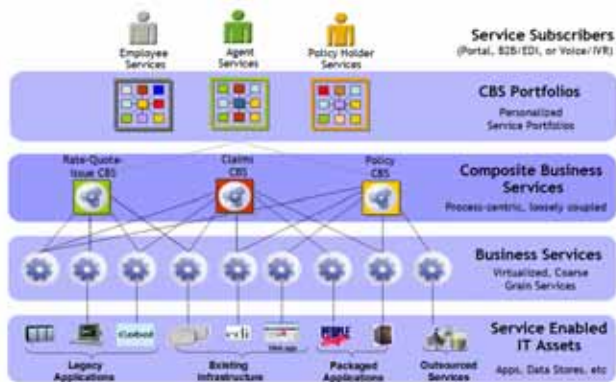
Employee Services

Agent Services

Policy Holder Services

Service Subscribers
(Portal, B2B/EDI, or Voice/IVR)

CBS Portfolios
Personalized Service Portfolios

Rate-Quote-Issue CBS

Claims CBS

Policy CBS

Composite Business Services
Process-centric, loosely coupled

Business Services
Virtualized, Coarse Grain Services

Cobol

edi

Web app

PEOPLE

Legacy Applications

Existing Infrastructure

Packaged Applications

Outsourced Services

Service Enabled IT Assets
Apps, Data Stores, etc